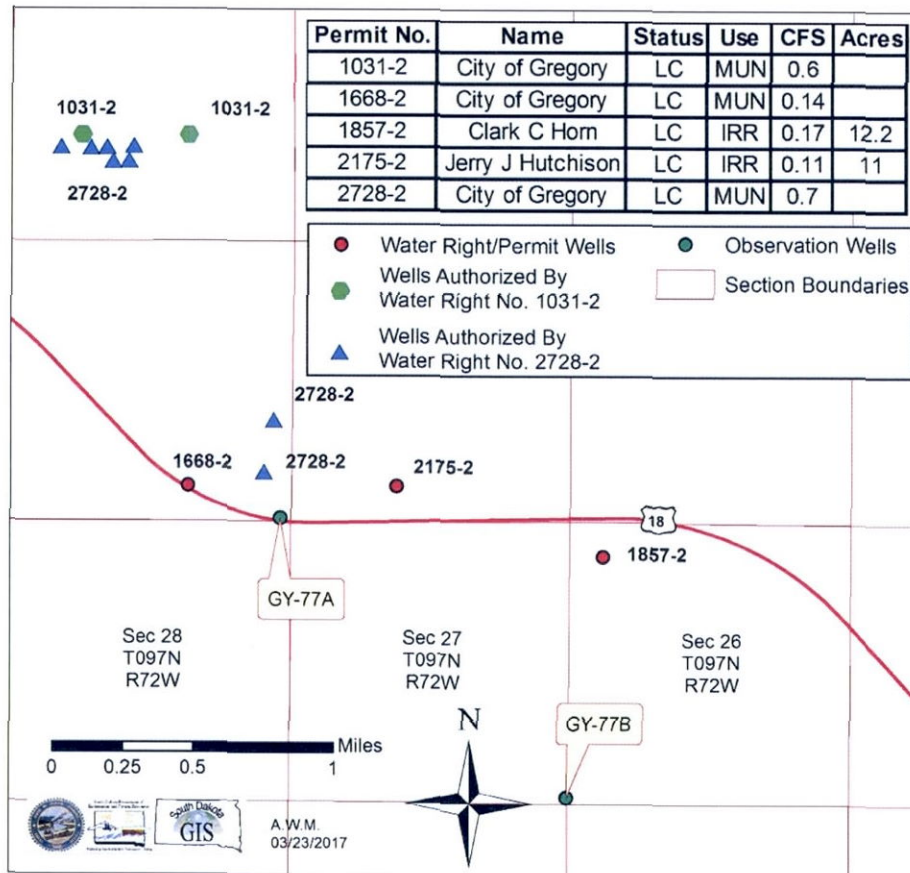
| Permit No. | Name | Status | Use | CFS | Acres |
|---|---|---|---|---|---|
| 1031-2 | City of Gregory | LC | MUN | 0.6 | |
| 1668-2 | City of Gregory | LC | MUN | 0.14 | |
| 1857-2 | Clark C Horn | LC | IRR | 0.17 | 12.2 |
| 2175-2 | Jerry J Hutchison | LC | IRR | 0.11 | 11 |
| 2728-2 | City of Gregory | LC | MUN | 0.7 | |

Water Right/Permit Wells
Observation Wells
Wells Authorized By Water Right No. 1031-2
Section Boundaries
Wells Authorized By Water Right No. 2728-2

1031-2
1031-2
2728-2
2728-2
1668-2
2728-2
2175-2
18
1857-2
GY-77A
Sec 28
T097N
R72W
Sec 27
T097N
R72W
Sec 26
T097N
R72W
N
GY-77B
Miles
0 0.25 0.5 1
South Dakota
GIS
A.W.M.
03/23/2017